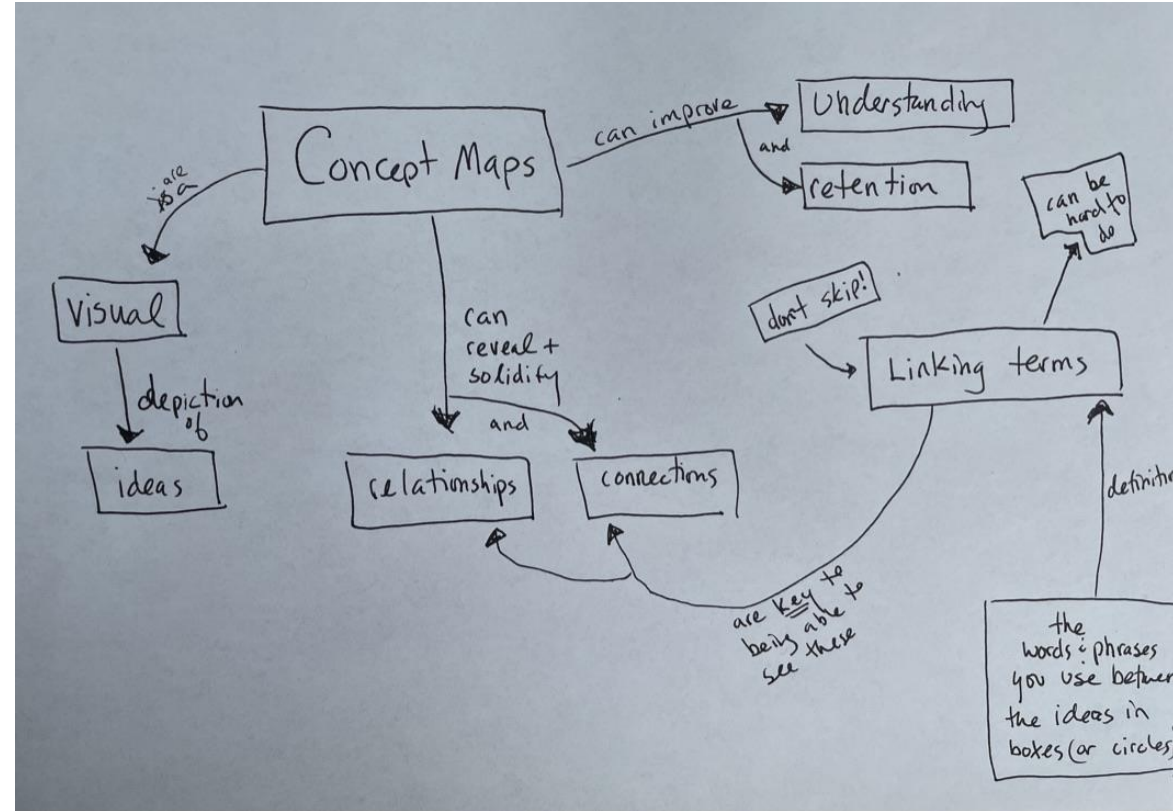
Concept Maps

are ~~is a~~

Visual

depiction of

ideas

can improve

Understanding

and

retention

can reveal + solidify

and

relationships

connections

don't skip!

Linking terms

can be hard to do

are key to being able to see these

definition

the words & phrases you use between the ideas in boxes (or circles)